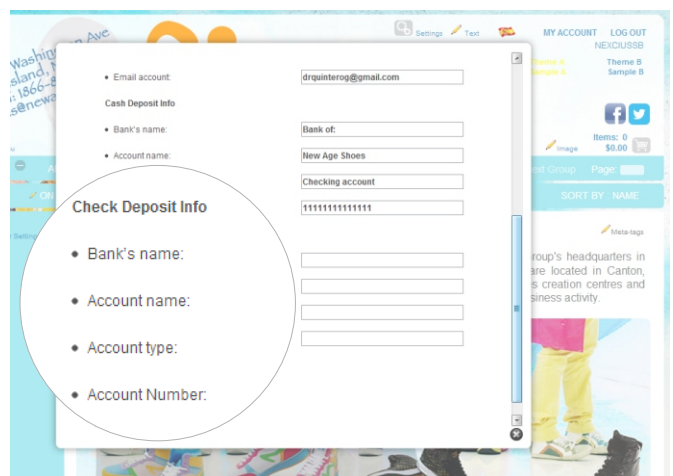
Washin Ave
sland,
1866-
s@newa

Settings Test
MY ACCOUNT LOG OUT
NEXCIUSSB
Theme A Theme B
Sample A Sample B

Image
Items: 0
$0.00

st Group Page:
SORT BY : NAME
Meta-tags

roup's headquarters in
are located in Canton,
s creation centres and
siness activity.

• Email account: drquinterog@gmail.com

Cash Deposit Info

• Bank's name: Bank of:

• Account name: New Age Shoes

Checking account

111111111111111

Check Deposit Info

• Bank's name:

• Account name:

• Account type:

• Account Number: